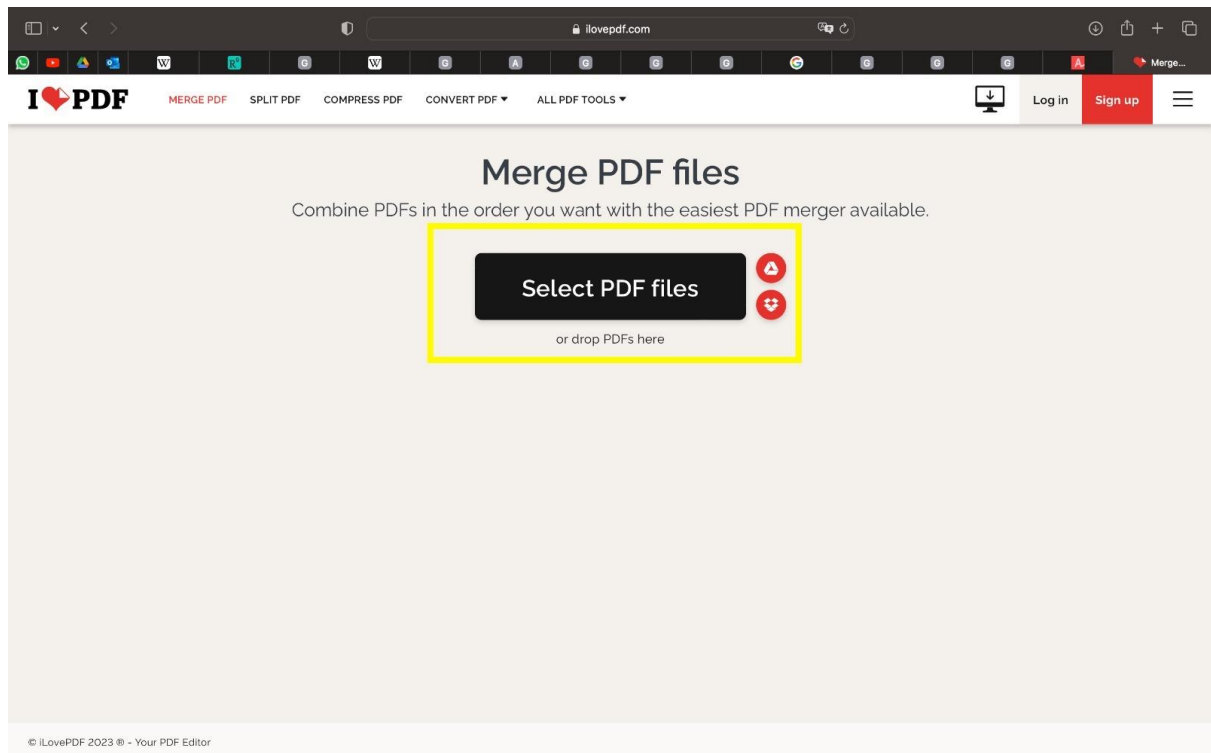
ilovepdf.com

Merge...

I PDF MERGE PDF SPLIT PDF COMPRESS PDF CONVERT PDF ▾ ALL PDF TOOLS ▾ Log in Sign up

Merge PDF files

Combine PDFs in the order you want with the easiest PDF merger available.

Select PDF files

or drop PDFs here

© iLovePDF 2023 ® - Your PDF Editor